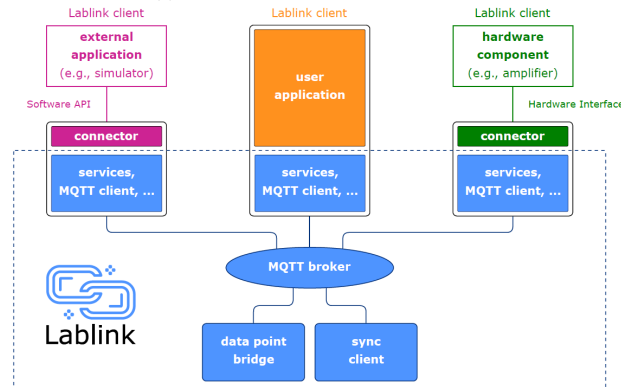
Lablink client

external application
(e.g., simulator)

Software API

connector

services, MQTT client, ...

Lablink client

user application

services, MQTT client, ...

Lablink client

hardware component
(e.g., amplifier)

Hardware Interface

connector

services, MQTT client, ...

MQTT broker

Lablink

data point bridge

sync client